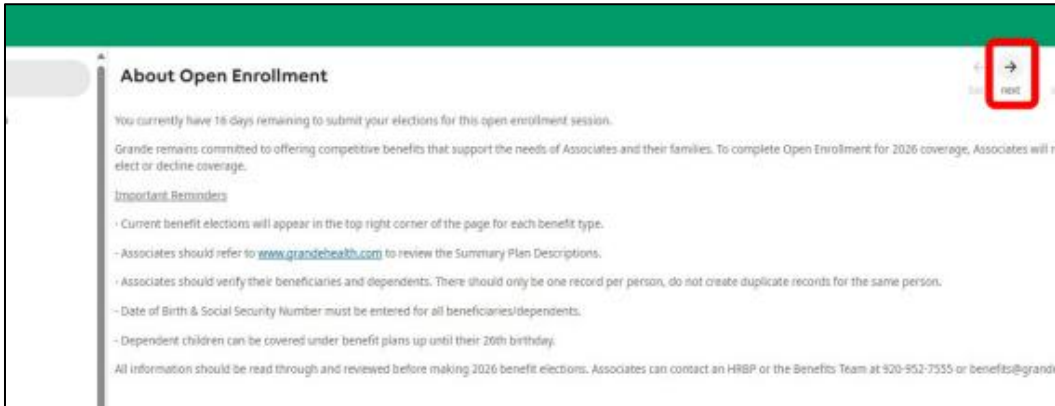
About Open Enrollment

next

You currently have 16 days remaining to submit your elections for this open enrollment session.

Grande remains committed to offering competitive benefits that support the needs of Associates and their families. To complete Open Enrollment for 2026 coverage, Associates will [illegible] elect or decline coverage.

Important Reminders

- Current benefit elections will appear in the top right corner of the page for each benefit type.

- Associates should refer to www.grandehealth.com to review the Summary Plan Descriptions.

- Associates should verify their beneficiaries and dependents. There should only be one record per person, do not create duplicate records for the same person.

- Date of Birth & Social Security Number must be entered for all beneficiaries/dependents.

- Dependent children can be covered under benefit plans up until their 26th birthday.

All information should be read through and reviewed before making 2026 benefit elections. Associates can contact an HRBP or the Benefits Team at 920-952-7555 or benefits@grand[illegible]